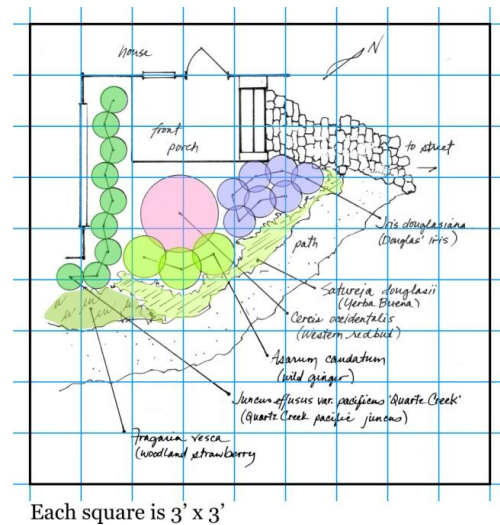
house

N

front porch

to street

Iris douglasiana (Douglas' iris)

path

Satureja douglasii (Yerba Buena)

Cercis occidentalis (western redbud)

Asarum caudatum (wild ginger)

Juncus effusus var. pacificus 'Quartz Creek' (Quartz Creek pacific juncus)

Fragaria vesca (woodland strawberry)

Each square is 3' x 3'